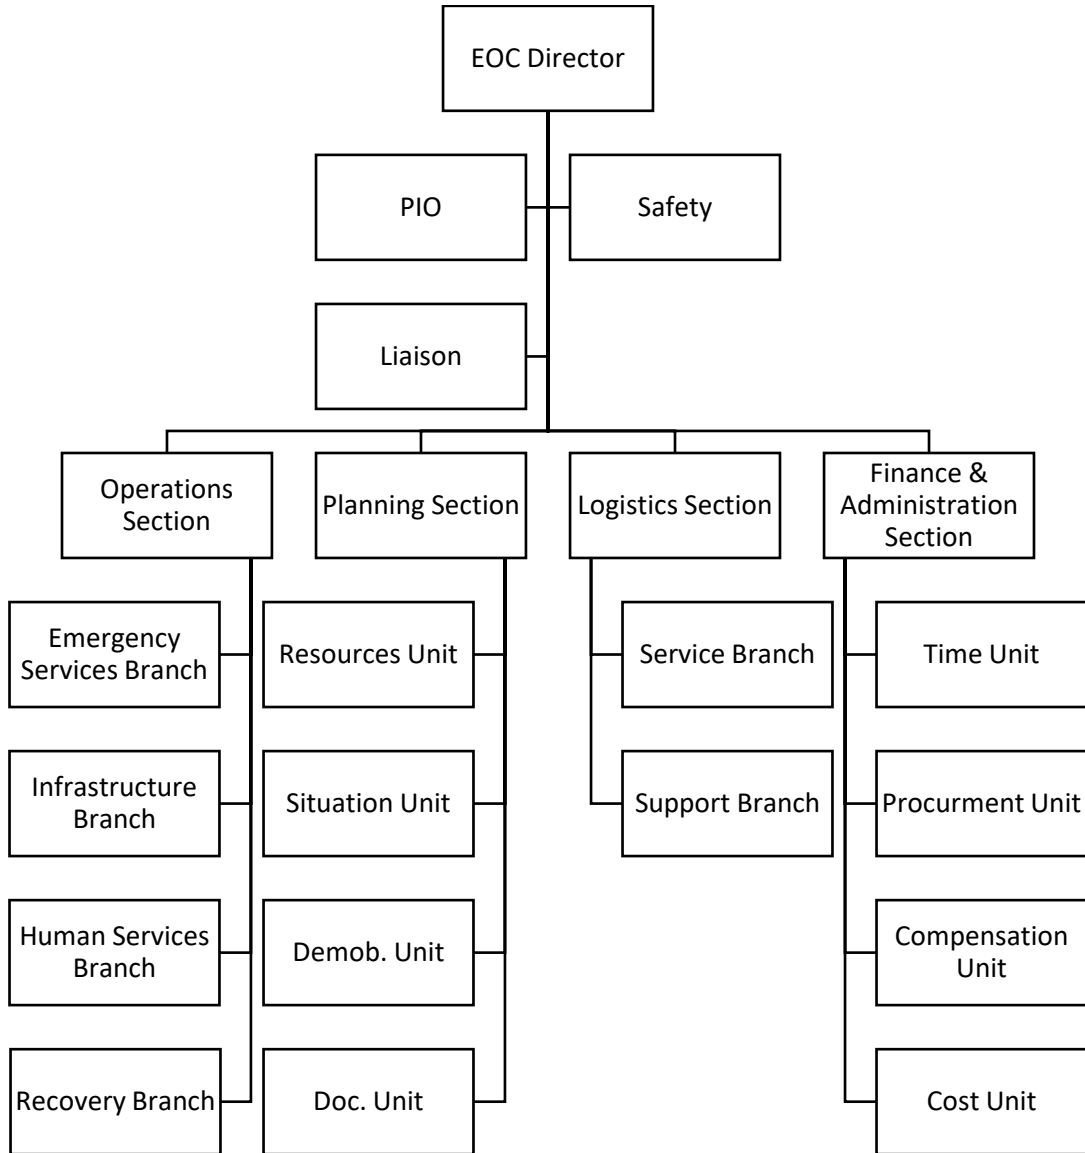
EOC Director

PIO

Safety

Liaison

Operations Section

Emergency Services Branch

Infrastructure Branch

Human Services Branch

Recovery Branch

Planning Section

Resources Unit

Situation Unit

Demob. Unit

Doc. Unit

Logistics Section

Service Branch

Support Branch

Finance & Administration Section

Time Unit

Procurment Unit

Compensation Unit

Cost Unit